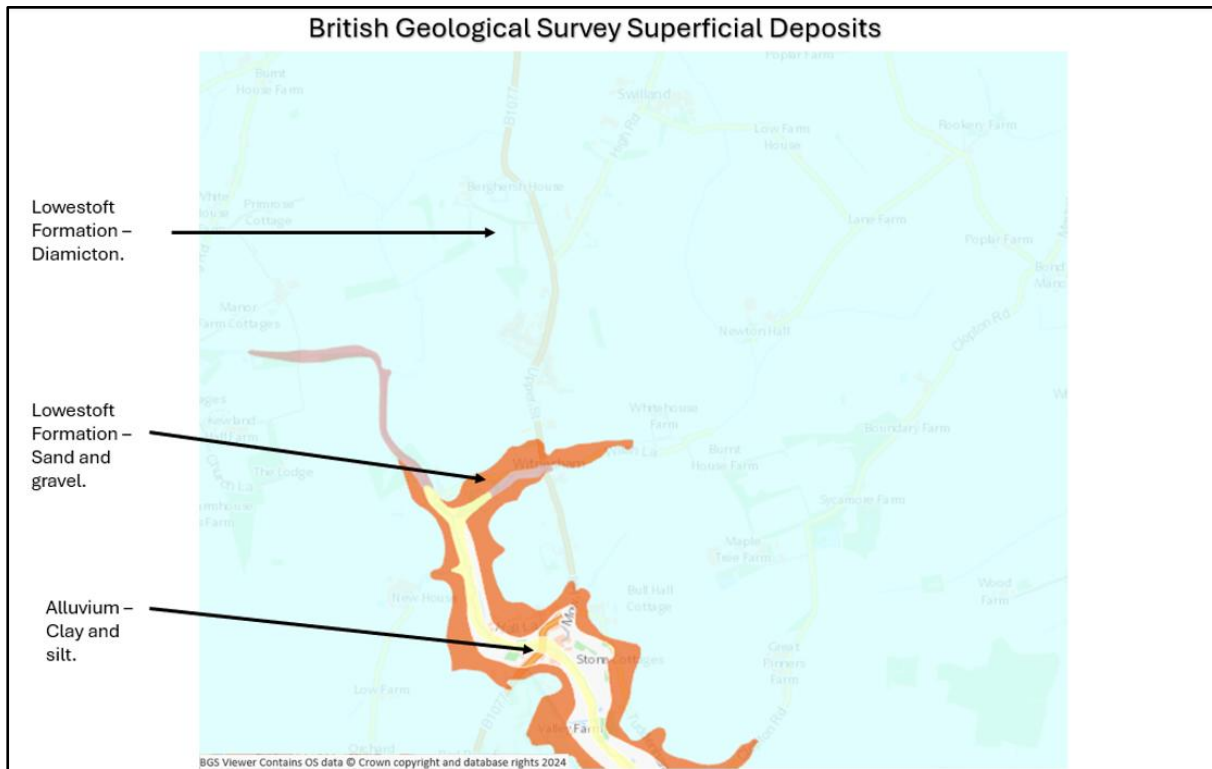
British Geological Survey Superficial Deposits

Lowestoft Formation – Diamicton.

Lowestoft Formation – Sand and gravel.

Alluvium – Clay and silt.

Poplar Farm
Burnt House Farm
Swilland
Low Farm House
Rookery Farm
High Rd
B1077
Bergholt House
White House
Primrose Cottage
Lane Farm
Poplar Farm
Bond Manor
Manor Farm Cottages
Newton Hall
Clopton Rd
Upper St
Whitehouse Farm
Boundary Farm
Witnesham
Burnt House Farm
The Lodge
Church La
Sycamore Farm
Maple Tree Farm
Bull Hall Cottage
New House
Wood Farm
Stone Cottages
Great Fimers Farm
Low Farm
Valley Farm
Orchard
BGS Viewer Contains OS data © Crown copyright and database rights 2024